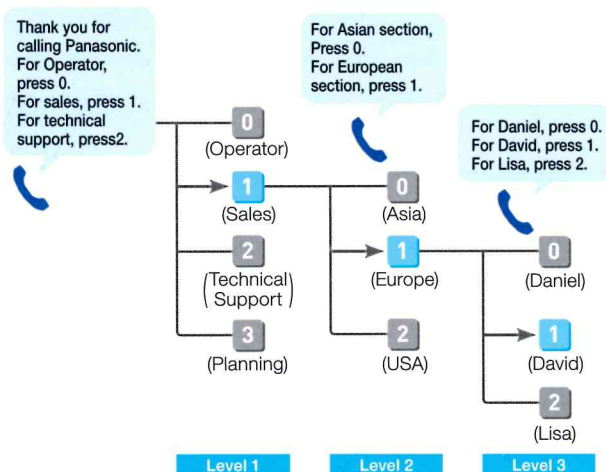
Thank you for calling Panasonic. For Operator, press 0. For sales, press 1. For technical support, press2.

For Asian section, Press 0. For European section, press 1.

For Daniel, press 0. For David, press 1. For Lisa, press 2.

0
(Operator)

1
(Sales)

2
(Technical Support)

3
(Planning)

0
(Asia)

1
(Europe)

2
(USA)

0
(Daniel)

1
(David)

2
(Lisa)

Level 1

Level 2

Level 3